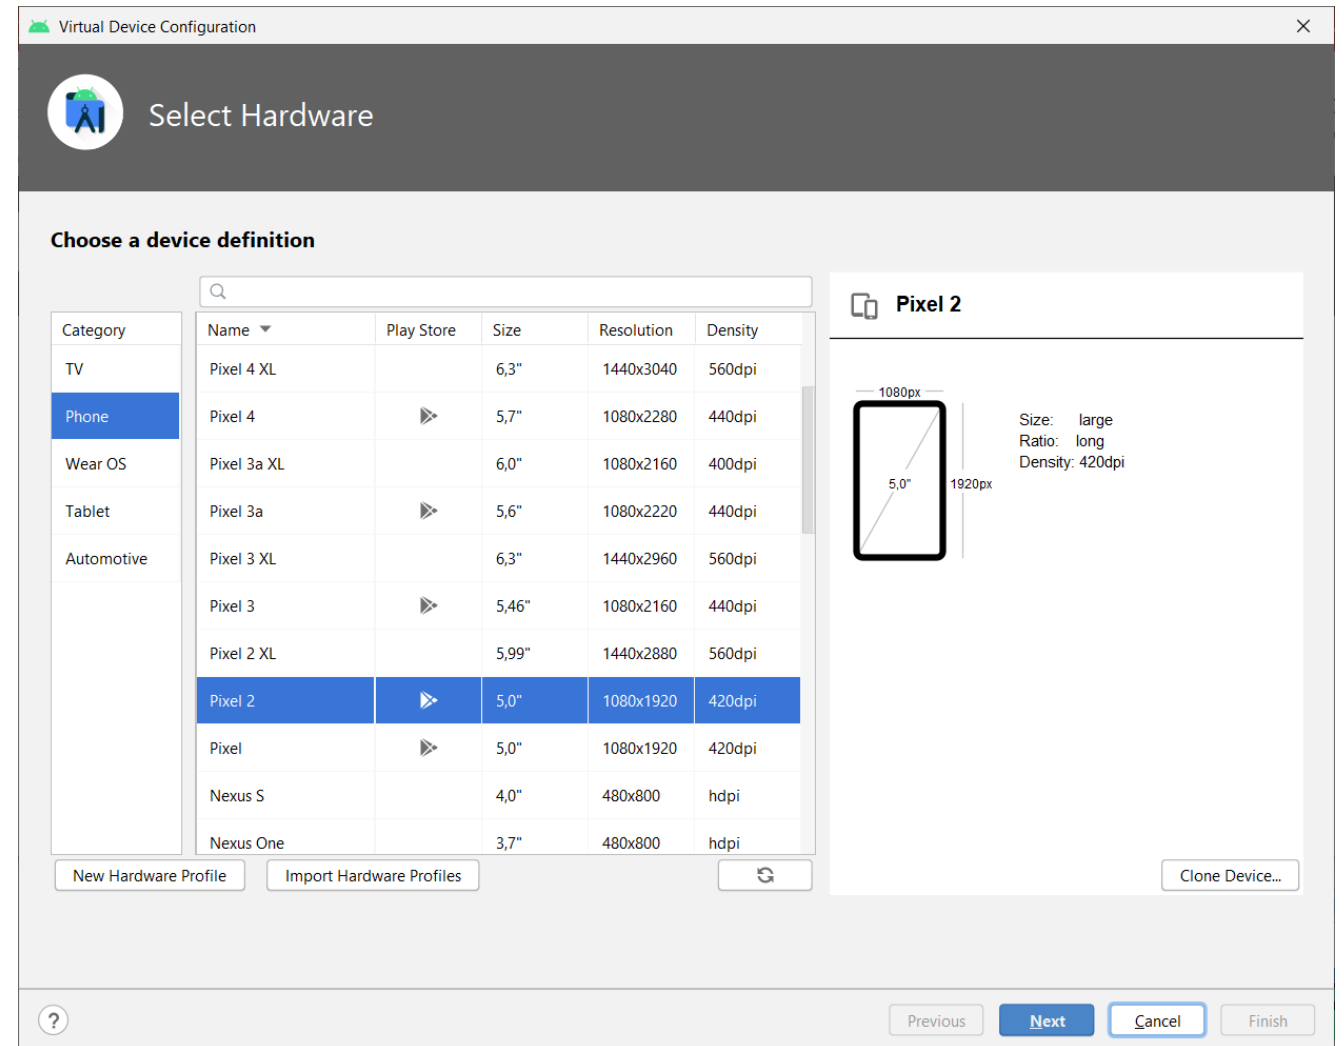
Virtual Device Configuration

Select Hardware

Choose a device definition

| Category |
|---|
| TV |
| Phone |
| Wear OS |
| Tablet |
| Automotive |

| Name | Play Store | Size | Resolution | Density |
|---|---|---|---|---|
| Pixel 4 XL | | 6,3" | 1440x3040 | 560dpi |
| Pixel 4 | | 5,7" | 1080x2280 | 440dpi |
| Pixel 3a XL | | 6,0" | 1080x2160 | 400dpi |
| Pixel 3a | | 5,6" | 1080x2220 | 440dpi |
| Pixel 3 XL | | 6,3" | 1440x2960 | 560dpi |
| Pixel 3 | | 5,46" | 1080x2160 | 440dpi |
| Pixel 2 XL | | 5,99" | 1440x2880 | 560dpi |
| Pixel 2 | | 5,0" | 1080x1920 | 420dpi |
| Pixel | | 5,0" | 1080x1920 | 420dpi |
| Nexus S | | 4,0" | 480x800 | hdpi |
| Nexus One | | 3,7" | 480x800 | hdpi |

Pixel 2

1080px
5,0"
1920px

Size: large
Ratio: long
Density: 420dpi

New Hardware Profile
Import Hardware Profiles
Clone Device...

?
Previous
Next
Cancel
Finish